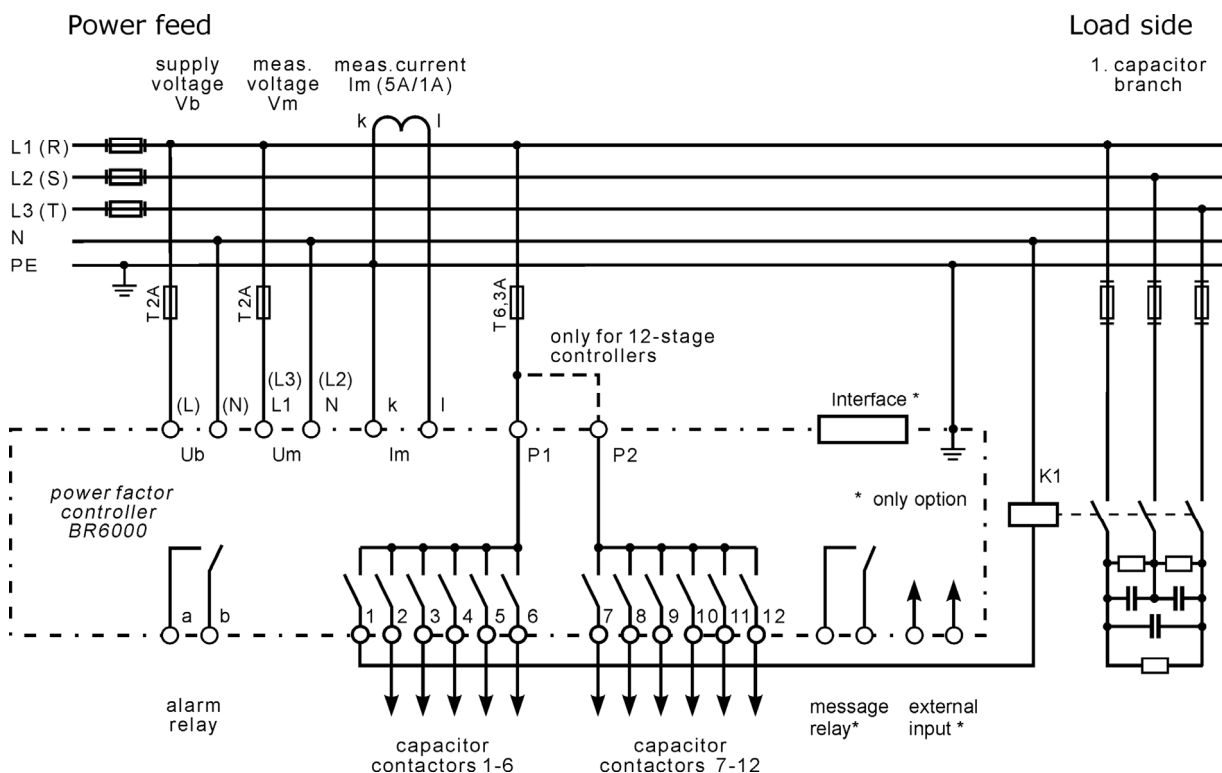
Power feed

Load side

supply voltage Vb

meas. voltage Vm

meas.current Im (5A/1A)

1. capacitor branch

k

l

L1 (R)

L2 (S)

L3 (T)

N

PE

T 2A

T 2A

T 6,3A

only for 12-stage controllers

(L)

(N)

(L3) L1

(L2) N

k

l

Interface *

Ub

Um

Im

P1

P2

power factor controller BR6000

* only option

K1

a

b

1

2

3

4

5

6

7

8

9

10

11

12

alarm relay

capacitor contactors 1-6

capacitor contactors 7-12

message relay*

external input *